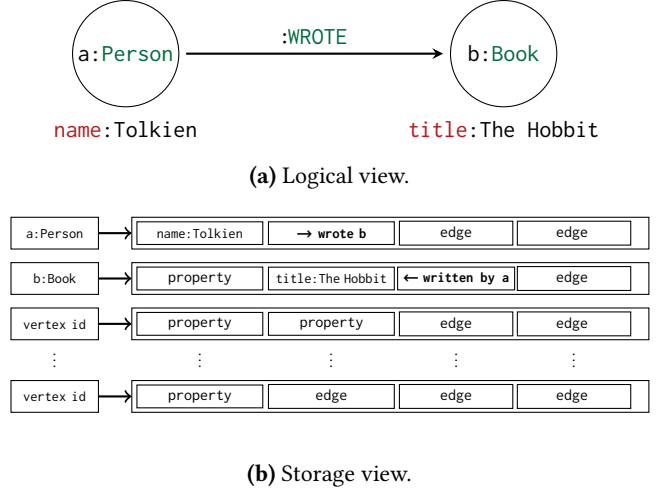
a:Person

:WROTE

b:Book

name:Tolkien

title:The Hobbit

**(a)** Logical view.

| | | | | |
|---|---|---|---|---|
| a:Person | name:Tolkien | → **wrote b** | edge | edge |
| b:Book | property | title:The Hobbit | ← **written by a** | edge |
| vertex id | property | property | edge | edge |
| ⋮ | ⋮ | ⋮ | ⋮ | ⋮ |
| vertex id | property | edge | edge | edge |

**(b)** Storage view.